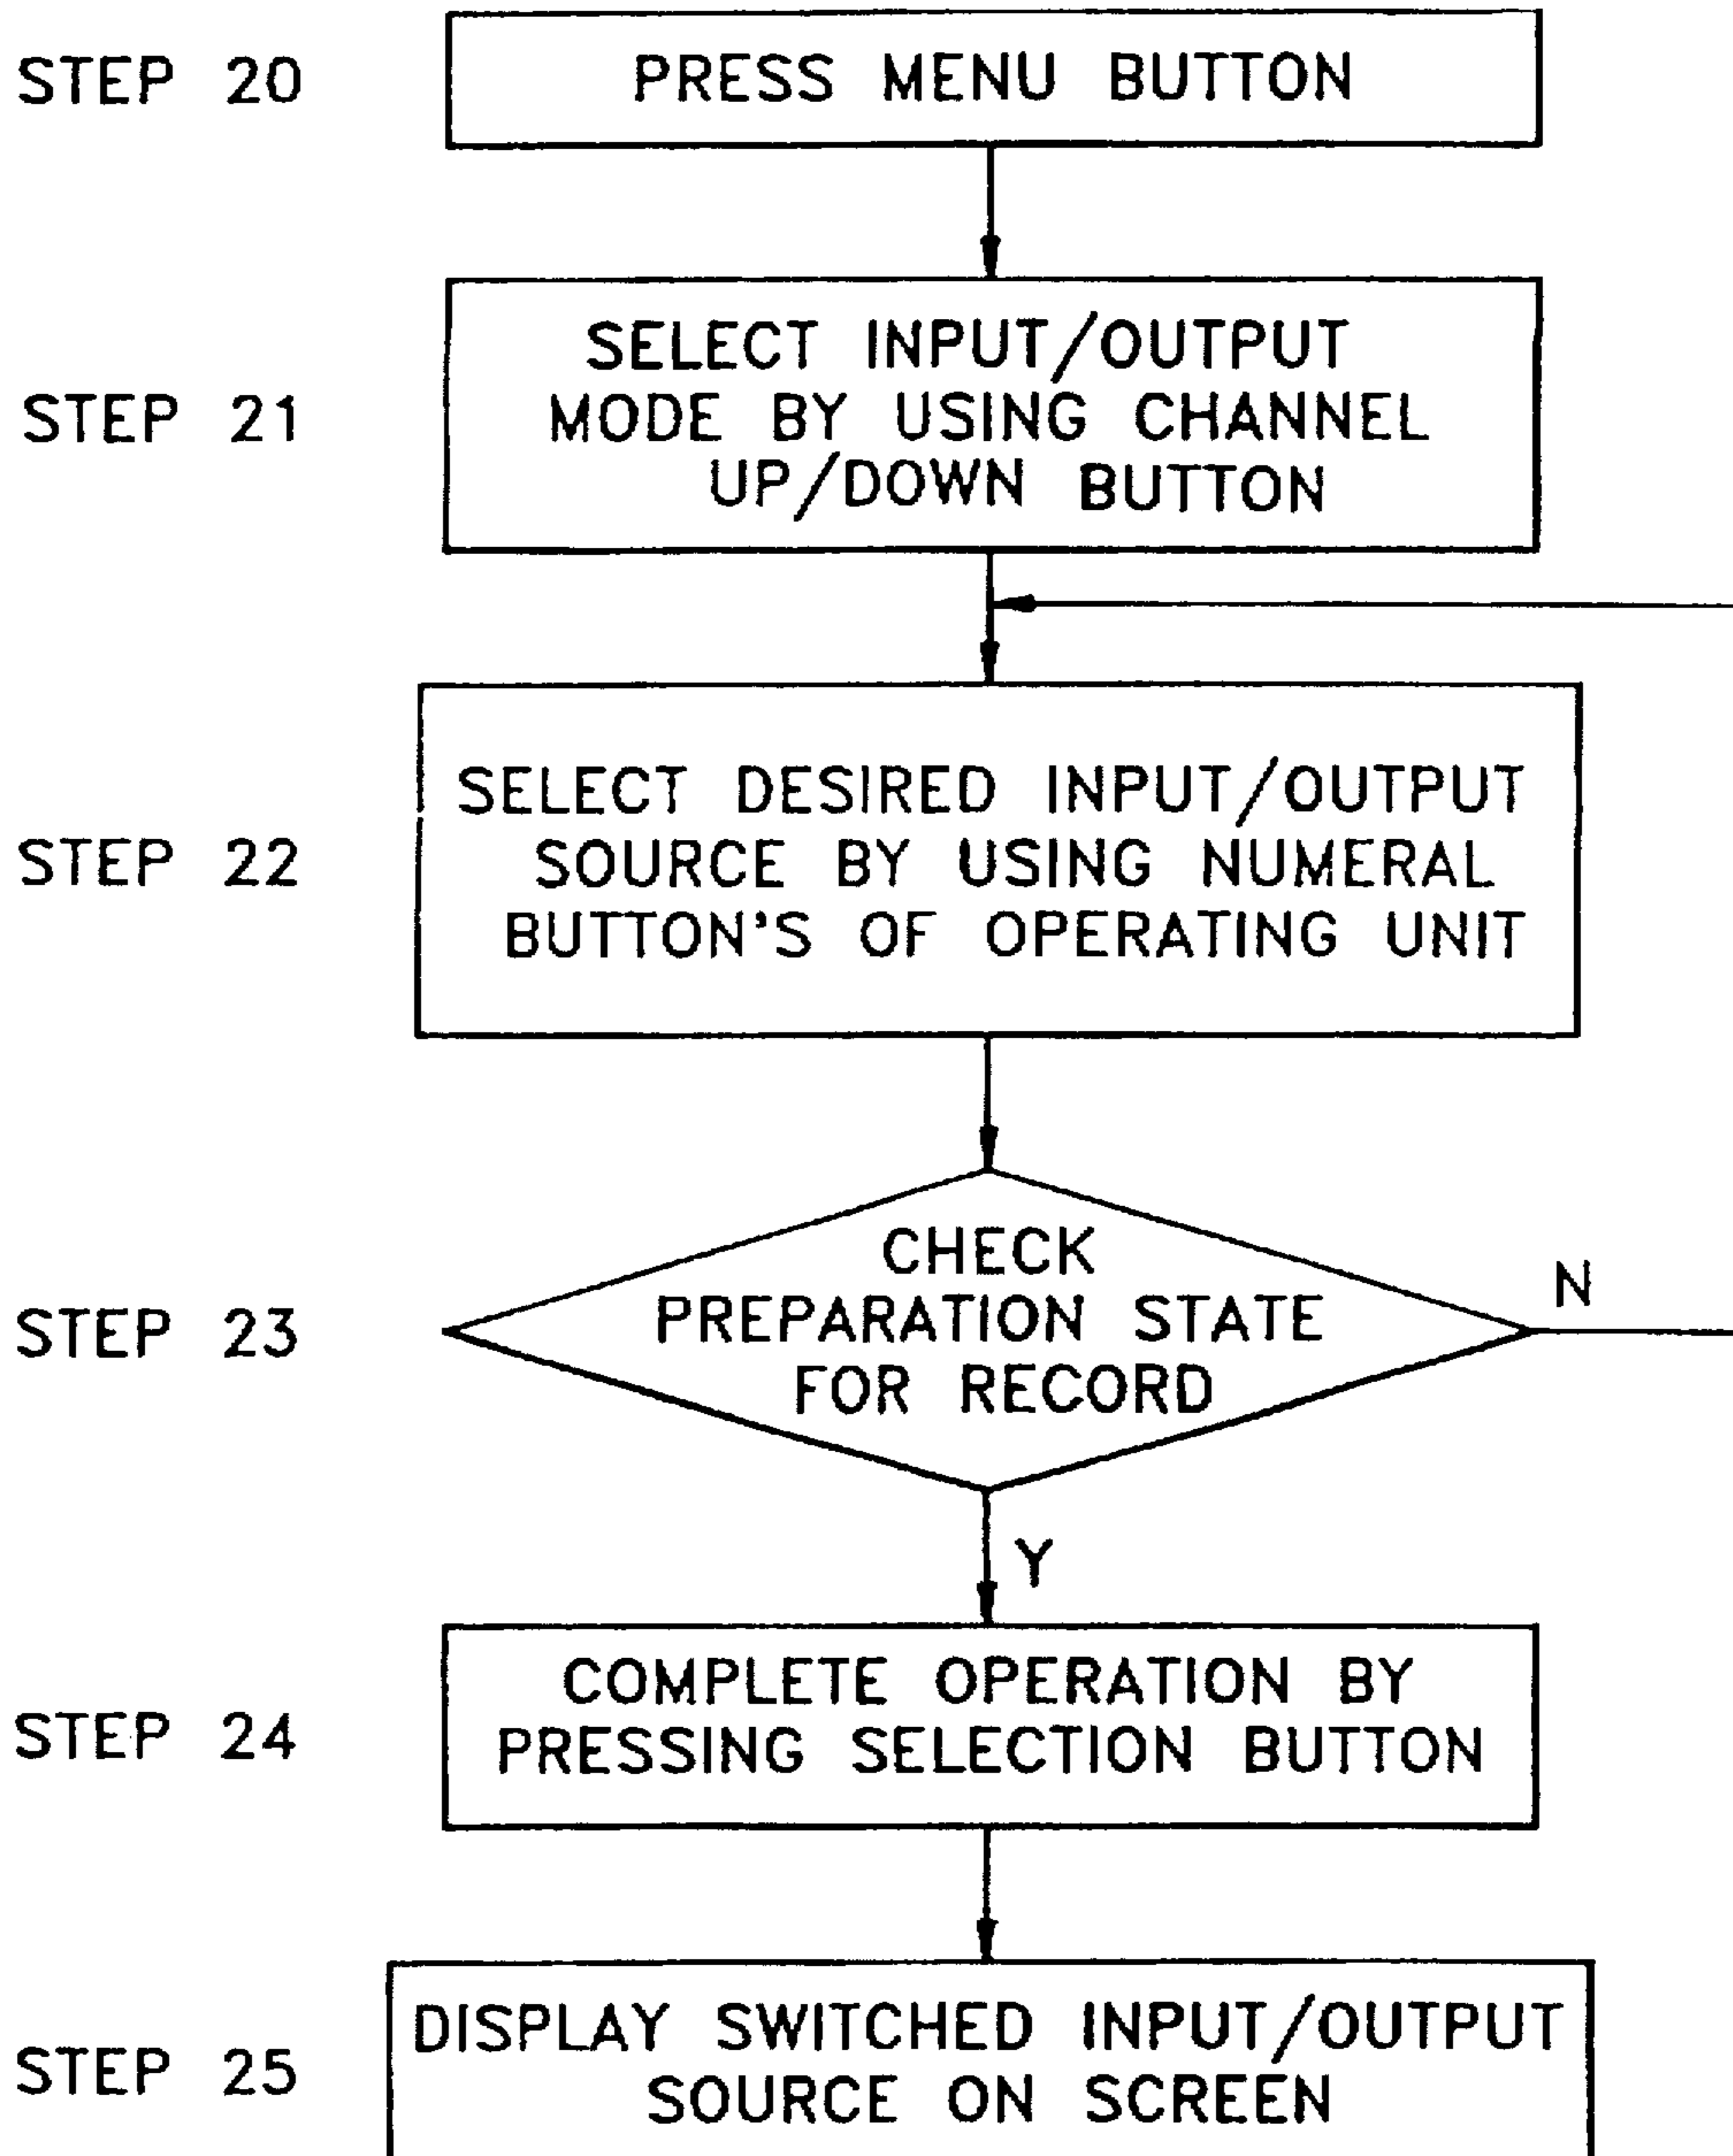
STEP 20
PRESS MENU BUTTON

STEP 21
SELECT INPUT/OUTPUT MODE BY USING CHANNEL UP/DOWN BUTTON

STEP 22
SELECT DESIRED INPUT/OUTPUT SOURCE BY USING NUMERAL BUTTON'S OF OPERATING UNIT

STEP 23
CHECK PREPARATION STATE FOR RECORD

N

Y

STEP 24
COMPLETE OPERATION BY PRESSING SELECTION BUTTON

STEP 25
DISPLAY SWITCHED INPUT/OUTPUT SOURCE ON SCREEN